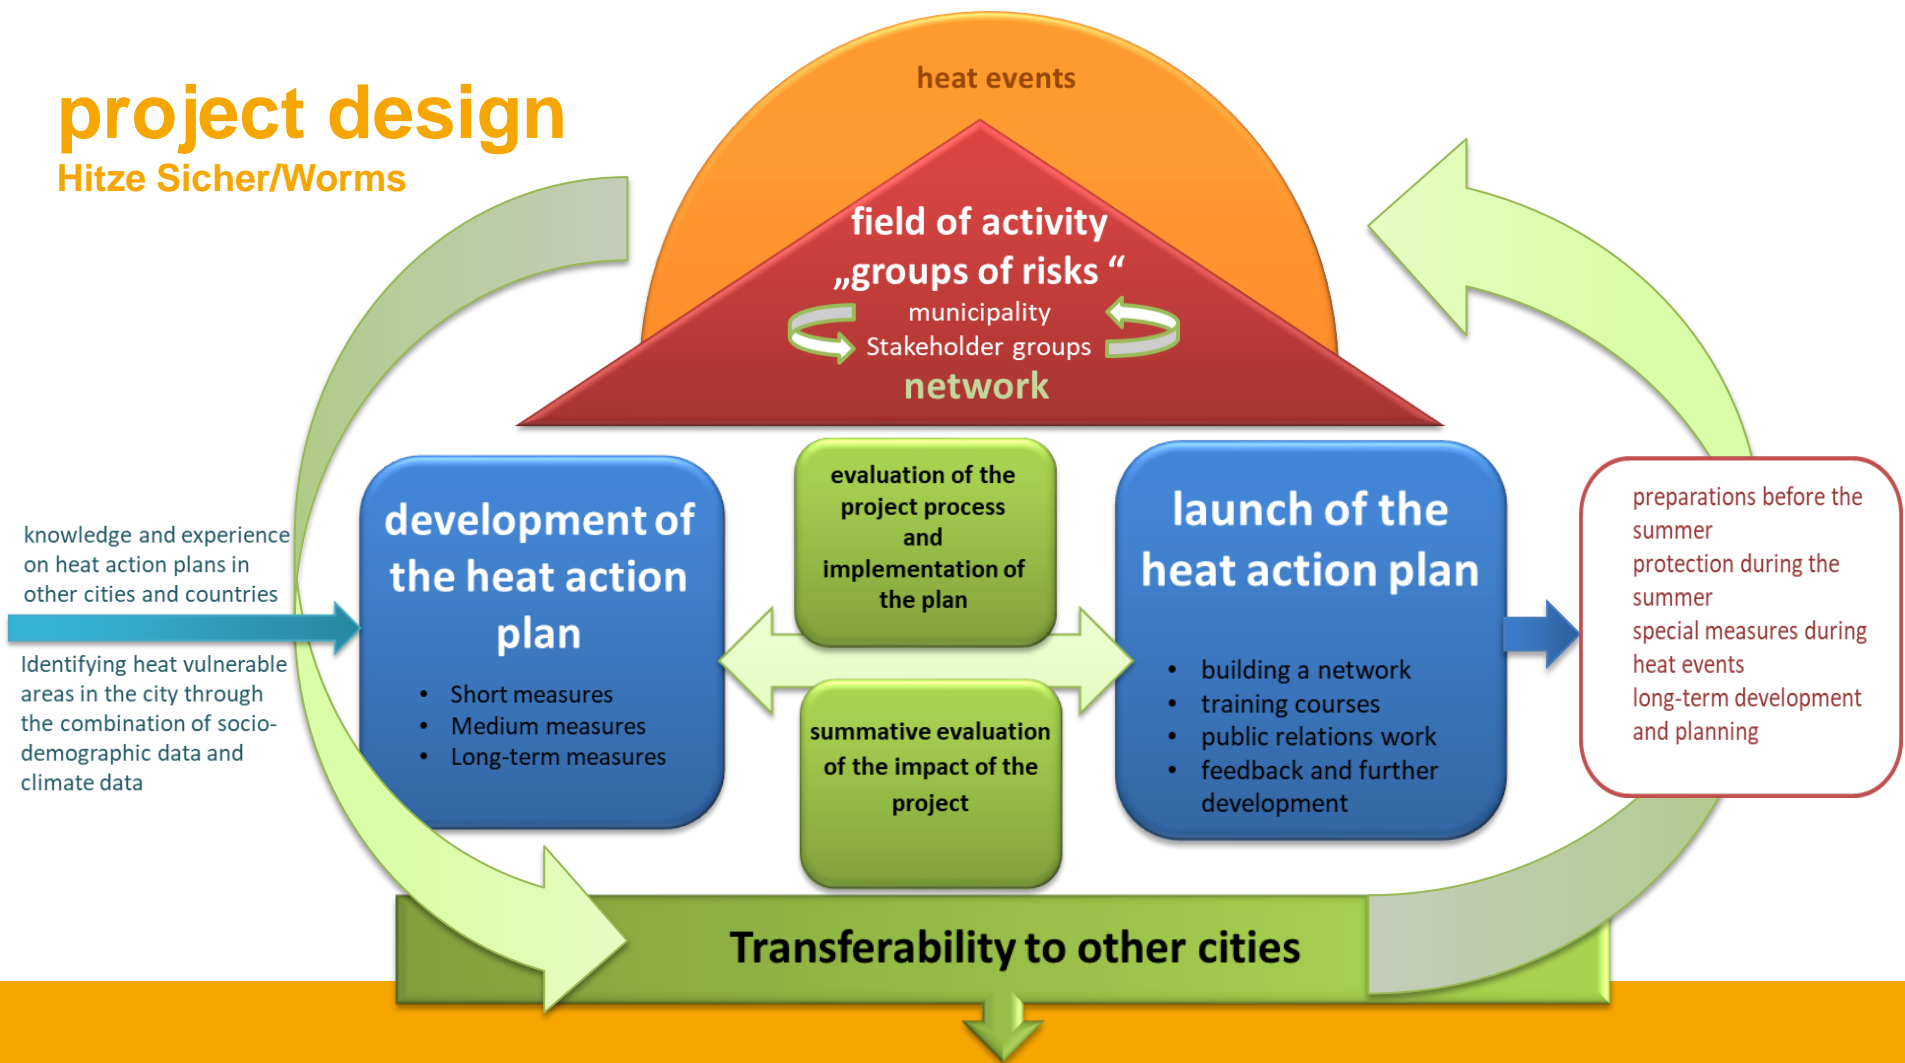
project design
Hitze Sicher/Worms

heat events

field of activity
„groups of risks “
municipality
Stakeholder groups
network

knowledge and experience on heat action plans in other cities and countries

Identifying heat vulnerable areas in the city through the combination of socio-demographic data and climate data

development of the heat action plan

- Short measures
- Medium measures
- Long-term measures

evaluation of the project process and implementation of the plan

summative evaluation of the impact of the project

launch of the heat action plan

- building a network
- training courses
- public relations work
- feedback and further development

preparations before the summer
protection during the summer
special measures during heat events
long-term development and planning

Transferability to other cities